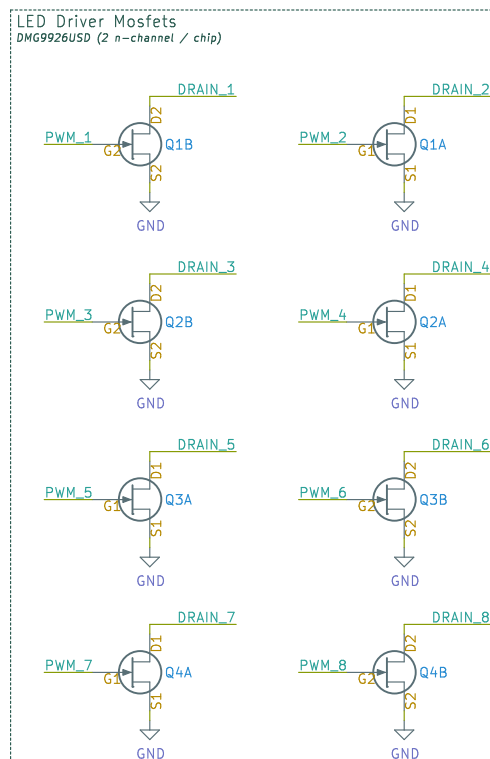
LED Driver Mosfets
DMG9926USD (2 n-channel / chip)

DRAIN_1
PWM_1
G2
D2
Q1B
S2
GND

DRAIN_2
PWM_2
G1
D1
Q1A
S1
GND

DRAIN_3
PWM_3
G2
D2
Q2B
S2
GND

DRAIN_4
PWM_4
G1
D1
Q2A
S1
GND

DRAIN_5
PWM_5
G1
D1
Q3A
S1
GND

DRAIN_6
PWM_6
G2
D2
Q3B
S2
GND

DRAIN_7
PWM_7
G1
D1
Q4A
S1
GND

DRAIN_8
PWM_8
G2
D2
Q4B
S2
GND